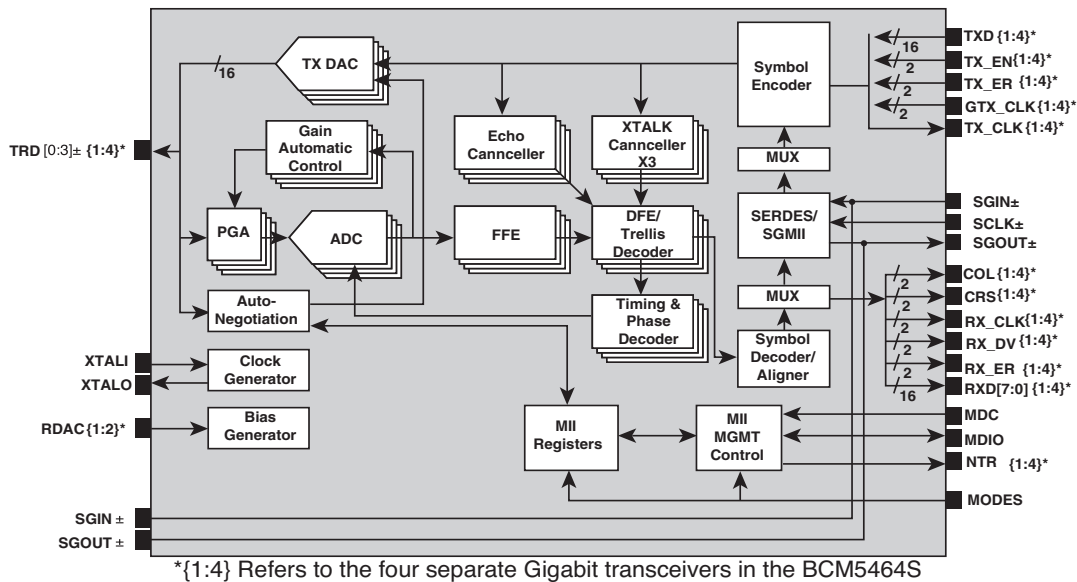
TX DAC
16
Symbol Encoder
TXD {1:4}*
16
TX_EN {1:4}*
2
TX_ER {1:4}*
2
GTX_CLK {1:4}*
2
TX_CLK {1:4}*
TRD [0:3]± {1:4}*
Gain Automatic Control
Echo Canncelier
XTALK Canncelier X3
MUX
SGIN±
SCLK±
SGOUT±
SERDES/ SGMII
PGA
ADC
FFE
DFE/ Trellis Decoder
MUX
COL {1:4}*
2
CRS {1:4}*
2
RX_CLK {1:4}*
2
RX_DV {1:4}*
2
RX_ER {1:4}*
2
RXD[7:0] {1:4}*
16
Auto-Negotiation
Timing & Phase Decoder
Symbol Decoder/ Aligner
XTALI
XTALO
Clock Generator
RDAC {1:2}*
Bias Generator
MII Registers
MII MGMT Control
MDC
MDIO
NTR {1:4}*
MODES
SGIN ±
SGOUT ±
*{1:4} Refers to the four separate Gigabit transceivers in the BCM5464S